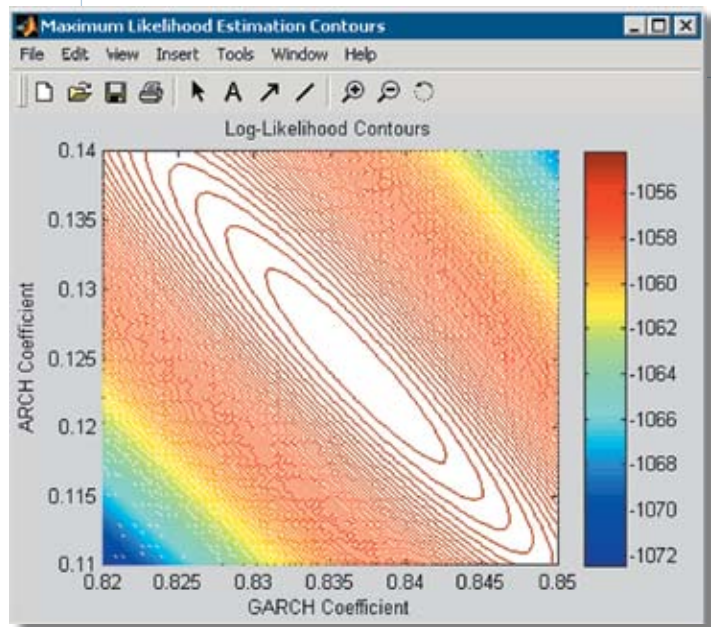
Maximum Likelihood Estimation Contours

File Edit View Insert Tools Window Help

Log-Likelihood Contours

0.14
0.135
0.13
0.125
0.12
0.115
0.11

ARCH Coefficient

0.82 0.825 0.83 0.835 0.84 0.845 0.85

GARCH Coefficient

-1056
-1058
-1060
-1062
-1064
-1066
-1068
-1070
-1072